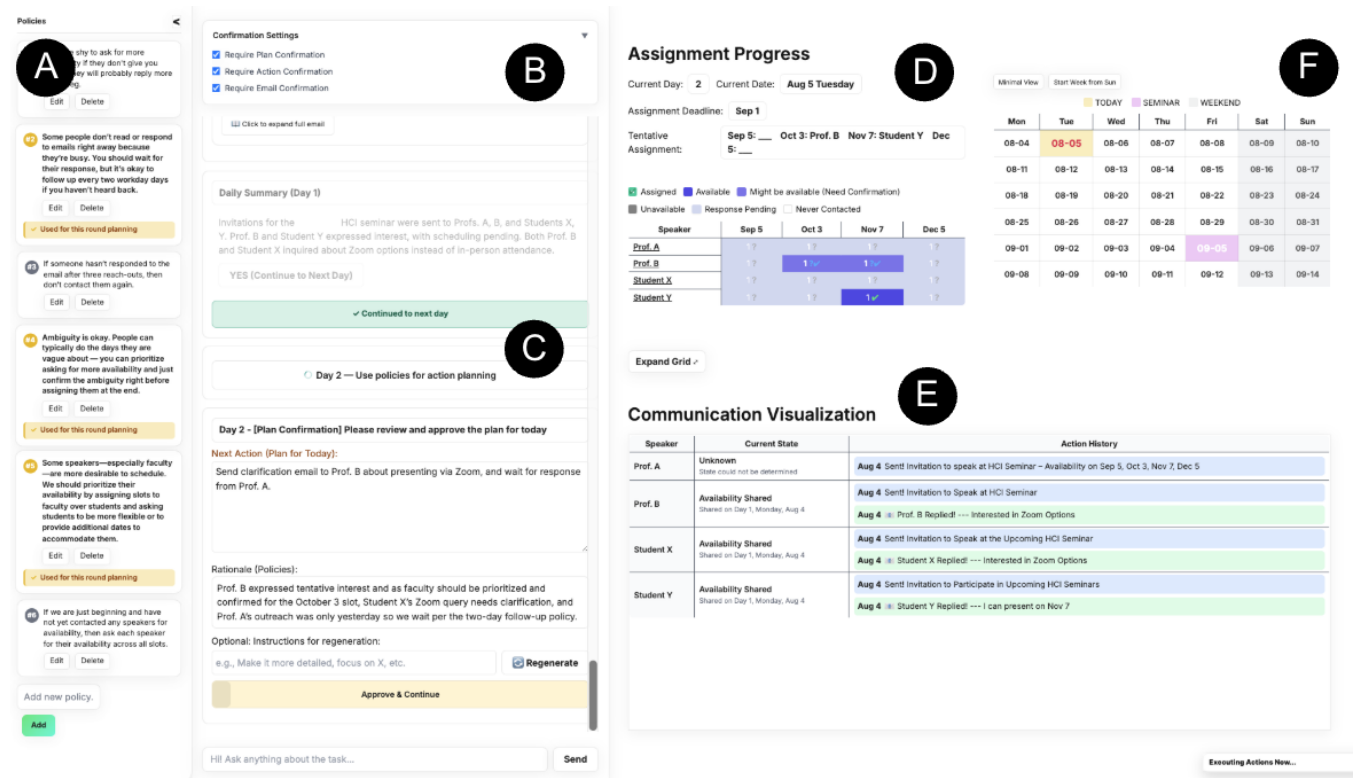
Policies

A

shy to ask for more if they don't give you they will probably reply more

Edit Delete

#2 Some people don't read or respond to emails right away because they're busy. You should wait for their response, but it's okay to follow up every two workday days if you haven't heard back.

Edit Delete

✓ Used for this round planning

#3 If someone hasn't responded to the email after three reach-outs, then don't contact them again.

Edit Delete

#4 Ambiguity is okay. People can typically do the days they are vague about — you can prioritize asking for more availability and just confirm the ambiguity right before assigning them at the end.

Edit Delete

✓ Used for this round planning

#5 Some speakers—especially faculty—are more desirable to schedule. We should prioritize their availability by assigning slots to faculty over students and asking students to be more flexible or to provide additional dates to accommodate them.

Edit Delete

✓ Used for this round planning

#6 If we are just beginning and have not yet contacted any speakers for availability, then ask each speaker for their availability across all slots.

Edit Delete

Add new policy.

Add

Confirmation Settings

B

Require Plan Confirmation
Require Action Confirmation
Require Email Confirmation

Click to expand full email

Daily Summary (Day 1)

Invitations for the HCI seminar were sent to Profs. A, B, and Students X, Y. Prof. B and Student Y expressed interest, with scheduling pending. Both Prof. B and Student X inquired about Zoom options instead of in-person attendance.

YES (Continue to Next Day)

✓ Continued to next day

C

Day 2 — Use policies for action planning

Day 2 - [Plan Confirmation] Please review and approve the plan for today

Next Action (Plan for Today):

Send clarification email to Prof. B about presenting via Zoom, and wait for response from Prof. A.

Rationale (Policies):

Prof. B expressed tentative interest and as faculty should be prioritized and confirmed for the October 3 slot, Student X's Zoom query needs clarification, and Prof. A's outreach was only yesterday so we wait per the two-day follow-up policy.

Optional: Instructions for regeneration:

e.g., Make it more detailed, focus on X, etc.

Regenerate

Approve & Continue

Hi! Ask anything about the task...

Send

Assignment Progress

D

Current Day: 2 Current Date: Aug 5 Tuesday

Assignment Deadline: Sep 1

Tentative Assignment: Sep 5: ___ Oct 3: Prof. B Nov 7: Student Y Dec 5: ___

Assigned Available Might be available (Need Confirmation)
Unavailable Response Pending Never Contacted

| Speaker | Sep 5 | Oct 3 | Nov 7 | Dec 5 |
|---|---|---|---|---|
| Prof. A | ? | ? | ? | ? |
| Prof. B | ? | 1 | 1 | ? |
| Student X | ? | ? | ? | ? |
| Student Y | ? | ? | 1 | ? |

Expand Grid

E

Communication Visualization

| Speaker | Current State | Action History |
|---|---|---|
| Prof. A | Unknown State could not be determined | Aug 4 Sent! Invitation to speak at HCI Seminar – Availability on Sep 5, Oct 3, Nov 7, Dec 5 |
| Prof. B | Availability Shared Shared on Day 1, Monday, Aug 4 | Aug 4 Sent! Invitation to Speak at HCI Seminar<br>Aug 4 Prof. B Replied! --- Interested in Zoom Options |
| Student X | Availability Shared Shared on Day 1, Monday, Aug 4 | Aug 4 Sent! Invitation to Speak at the Upcoming HCI Seminar<br>Aug 4 Student X Replied! --- Interested in Zoom Options |
| Student Y | Availability Shared Shared on Day 1, Monday, Aug 4 | Aug 4 Sent! Invitation to Participate in Upcoming HCI Seminars<br>Aug 4 Student Y Replied! --- I can present on Nov 7 |

F

Minimal View Start Week from Sun

TODAY SEMINAR WEEKEND

| Mon | Tue | Wed | Thu | Fri | Sat | Sun |
|---|---|---|---|---|---|---|
| 08-04 | 08-05 | 08-06 | 08-07 | 08-08 | 08-09 | 08-10 |
| 08-11 | 08-12 | 08-13 | 08-14 | 08-15 | 08-16 | 08-17 |
| 08-18 | 08-19 | 08-20 | 08-21 | 08-22 | 08-23 | 08-24 |
| 08-25 | 08-26 | 08-27 | 08-28 | 08-29 | 08-30 | 08-31 |
| 09-01 | 09-02 | 09-03 | 09-04 | 09-05 | 09-06 | 09-07 |
| 09-08 | 09-09 | 09-10 | 09-11 | 09-12 | 09-13 | 09-14 |

Executing Actions Now...